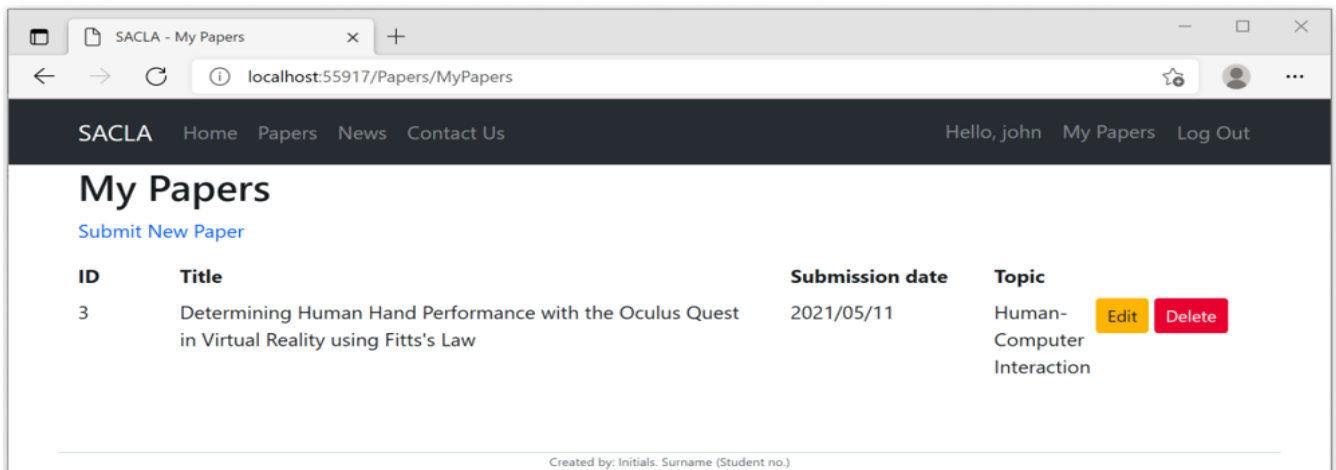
SACLA - My Papers ×

localhost:55917/Papers/MyPapers

SACLA Home Papers News Contact Us Hello, john My Papers Log Out

My Papers

Submit New Paper

| ID | Title | Submission date | Topic | |
|---|---|---|---|---|
| 3 | Determining Human Hand Performance with the Oculus Quest in Virtual Reality using Fitts's Law | 2021/05/11 | Human-Computer Interaction | Edit Delete |

Created by: Initials. Surname (Student no.)